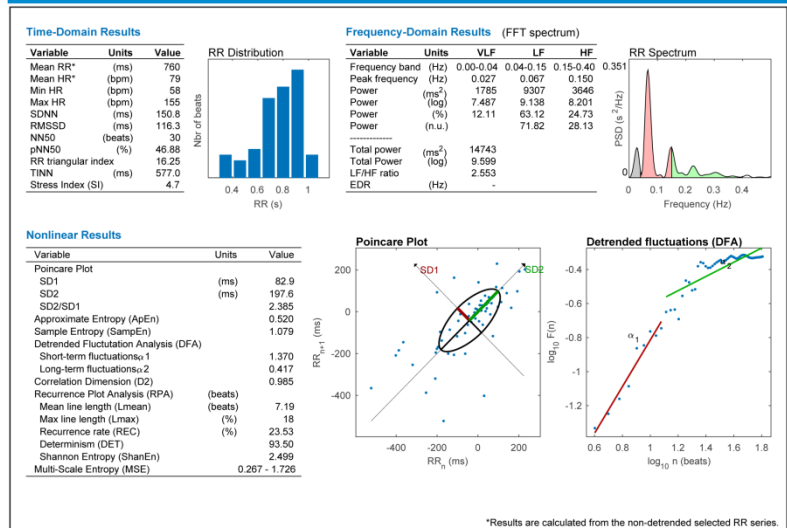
Time-Domain Results

| Variable | Units | Value |
|---|---|---|
| Mean RR* | (ms) | 760 |
| Mean HR* | (bpm) | 79 |
| Min HR | (bpm) | 58 |
| Max HR | (bpm) | 155 |
| SDNN | (ms) | 150.8 |
| RMSSD | (ms) | 116.3 |
| NN50 | (beats) | 30 |
| pNN50 | (%) | 46.88 |
| RR triangular index | | 16.25 |
| TINN | (ms) | 577.0 |
| Stress Index (SI) | | 4.7 |

RR Distribution

Nbr of beats

0.4 0.6 0.8 1

RR (s)

Frequency-Domain Results (FFT spectrum)

| Variable | Units | VLF | LF | HF |
|---|---|---|---|---|
| Frequency band | (Hz) | 0.00-0.04 | 0.04-0.15 | 0.15-0.40 |
| Peak frequency | (Hz) | 0.027 | 0.067 | 0.150 |
| Power | $(ms^2)$ | 1785 | 9307 | 3646 |
| Power | (log) | 7.487 | 9.138 | 8.201 |
| Power | (%) | 12.11 | 63.12 | 24.73 |
| Power | (n.u.) | | 71.82 | 28.13 |
| ------------- | | | | |
| Total power | $(ms^2)$ | 14743 | | |
| Total Power | (log) | 9.599 | | |
| LF/HF ratio | | 2.553 | | |
| EDR | (Hz) | - | | |

RR Spectrum

0.351

PSD $(s^2/Hz)$

0

0 0.1 0.2 0.3 0.4

Frequency (Hz)

Nonlinear Results

| Variable | Units | Value |
|---|---|---|
| Poincare Plot | | |
| SD1 | (ms) | 82.9 |
| SD2 | (ms) | 197.6 |
| SD2/SD1 | | 2.385 |
| Approximate Entropy (ApEn) | | 0.520 |
| Sample Entropy (SampEn) | | 1.079 |
| Detrended Fluctutation Analysis (DFA) | | |
| Short-term fluctuations, α1 | | 1.370 |
| Long-term fluctuations, α2 | | 0.417 |
| Correlation Dimension (D2) | | 0.985 |
| Recurrence Plot Analysis (RPA) | (beats) | |
| Mean line length (Lmean) | (beats) | 7.19 |
| Max line length (Lmax) | (%) | 18 |
| Recurrence rate (REC) | (%) | 23.53 |
| Determinism (DET) | | 93.50 |
| Shannon Entropy (ShanEn) | | 2.499 |
| Multi-Scale Entropy (MSE) | | 0.267 - 1.726 |

Poincare Plot

SD1 SD2

200 0 -200 -400

$RR_{n+1}$ (ms)

-400 -200 0 200

$RR_n$ (ms)

Detrended fluctuations (DFA)

-0.4 -0.6 -0.8 -1 -1.2

$\log_{10}$ F(n)

$\alpha_1$ $\alpha_2$

0.6 0.8 1 1.2 1.4 1.6 1.8

$\log_{10}$ n (beats)

*Results are calculated from the non-detrended selected RR series.